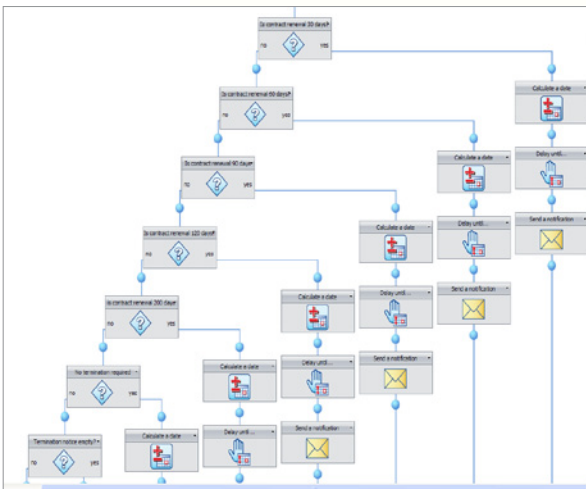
Is contract renewal 30 days?
no
yes

Calculate a date

Is contract renewal 60 days?
no
yes

Delay until...

Is contract renewal 90 days?
no
yes

Calculate a date

Send a notification

Delay until...

Is contract renewal 120 days?
no
yes

Calculate a date

Send a notification

Delay until...

Is contract renewal 200 days
no
yes

Calculate a date

Send a notification

Delay until...

No termination required
no
yes

Calculate a date

Send a notification

Termination notice empty?
no
yes

Calculate a date

Delay until...